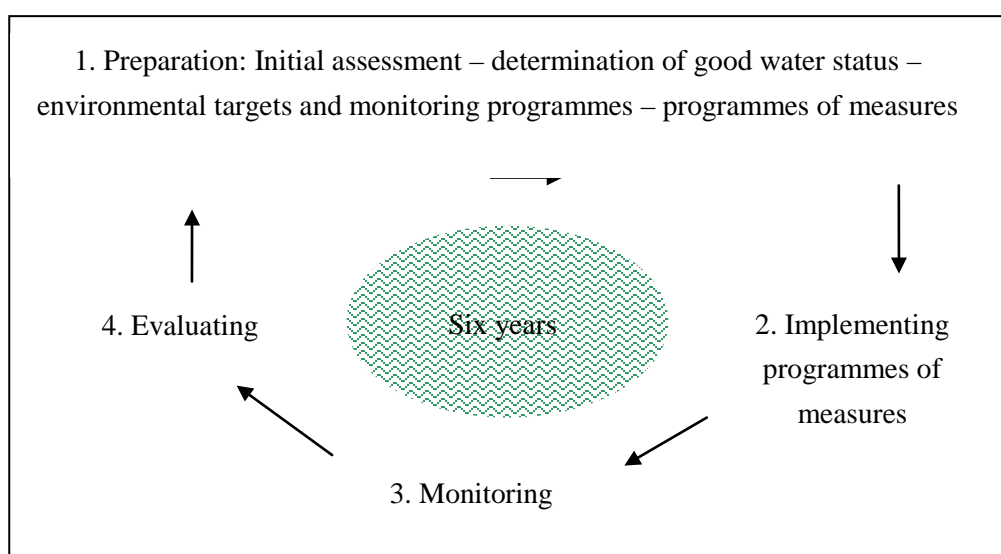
1. Preparation: Initial assessment – determination of good water status – environmental targets and monitoring programmes – programmes of measures

4. Evaluating

Six years

2. Implementing programmes of measures

3. Monitoring